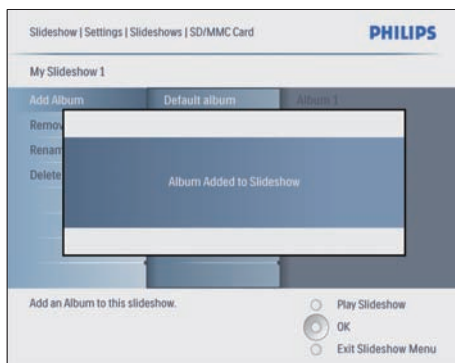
Slideshow | Settings | Slideshows | SD/MMC Card

PHILIPS

My Slideshow 1

Add Album

Default album

Album 1

Remov

Renam

Delete

Album Added to Slideshow

Add an Album to this slideshow.

Play Slideshow

OK

Exit Slideshow Menu